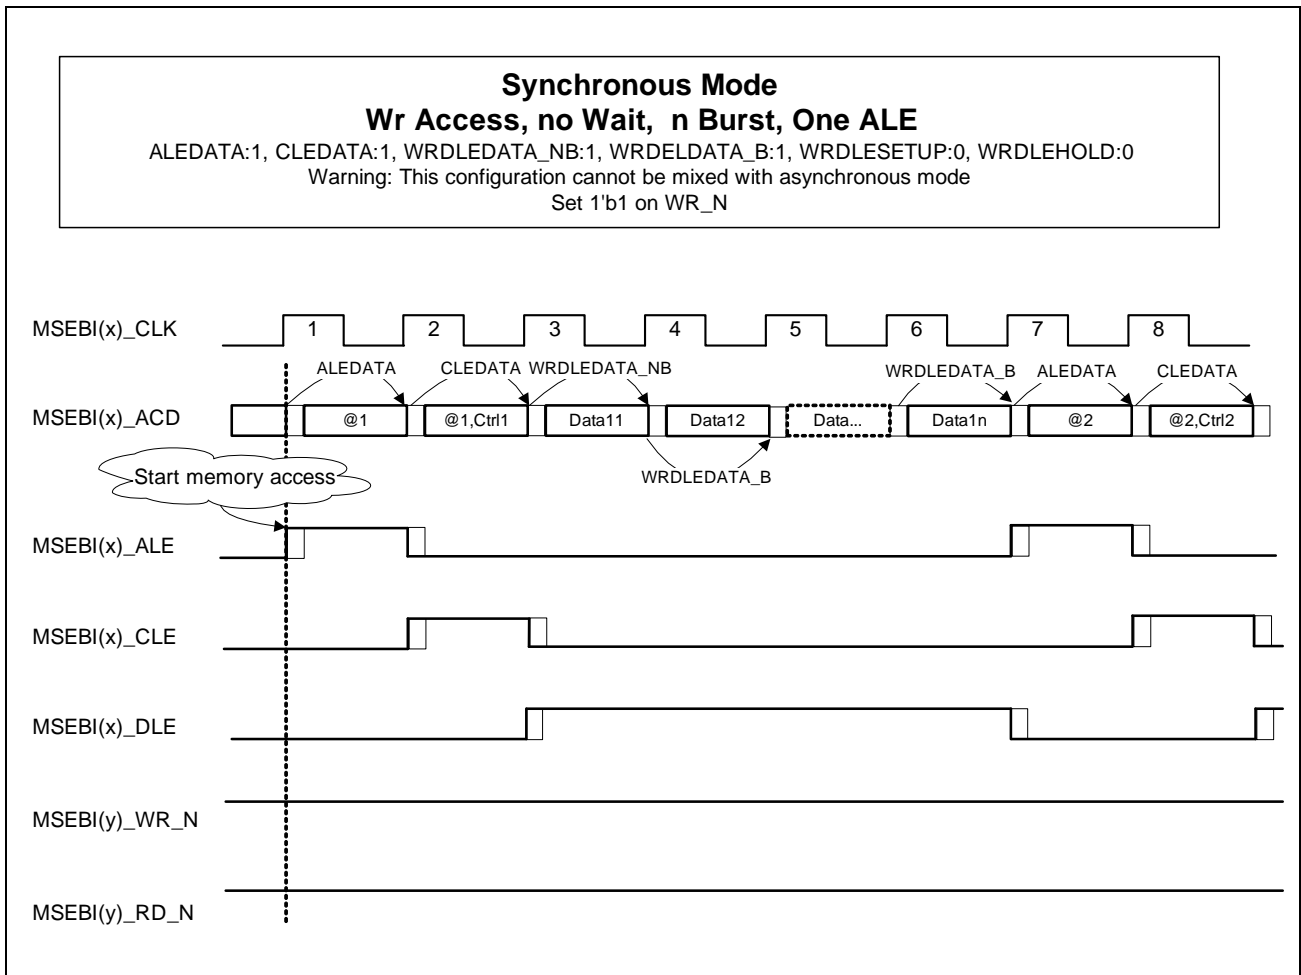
**Synchronous Mode**
**Wr Access, no Wait, n Burst, One ALE**
ALEDATA:1, CLEDATA:1, WRDLEDATA_NB:1, WRDELDATA_B:1, WRDLESETUP:0, WRDLEHOLD:0
Warning: This configuration cannot be mixed with asynchronous mode
Set 1'b1 on WR_N

MSEBI(x)_CLK
1 2 3 4 5 6 7 8

ALEDATA CLEDATA WRDLEDATA_NB WRDLEDATA_B ALEDATA CLEDATA

MSEBI(x)_ACD
@1 @1,Ctrl1 Data11 Data12 Data... Data1n @2 @2,Ctrl2

WRDLEDATA_B

Start memory access

MSEBI(x)_ALE

MSEBI(x)_CLE

MSEBI(x)_DLE

MSEBI(y)_WR_N

MSEBI(y)_RD_N